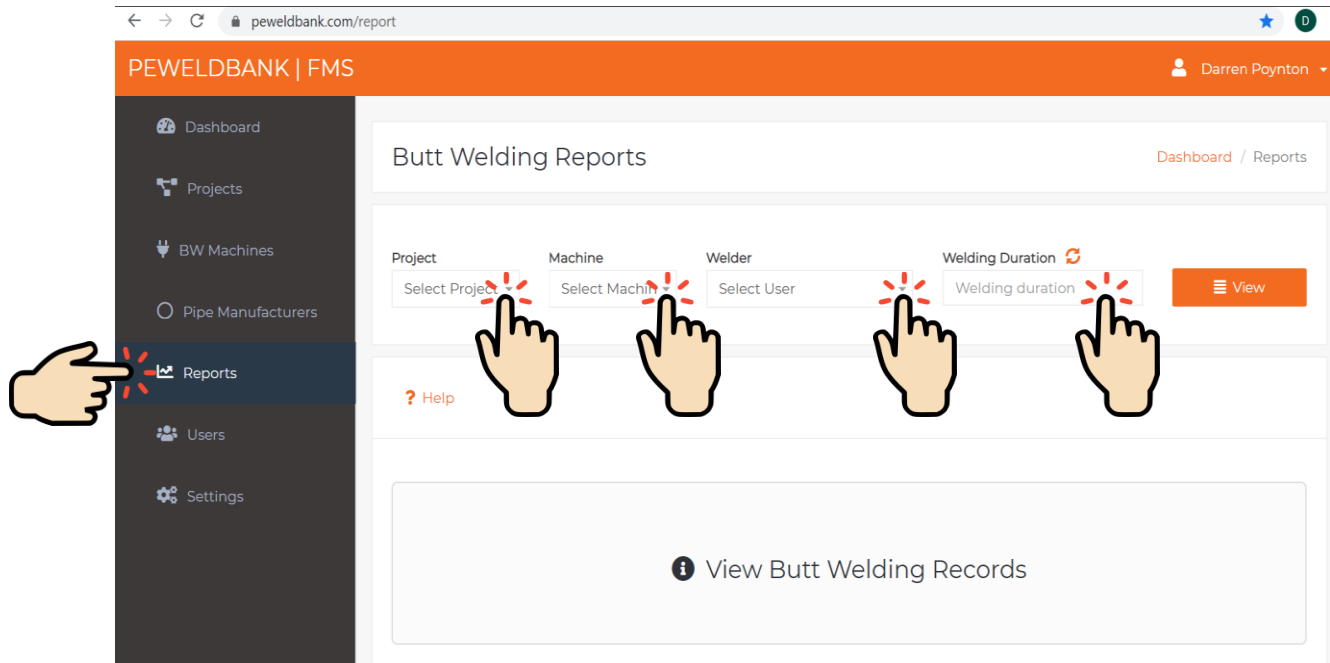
peweldbank.com/report

D

PEWELDBANK | FMS

Darren Poynton

Dashboard

Projects

BW Machines

Pipe Manufacturers

Reports

Users

Settings

Butt Welding Reports

Dashboard / Reports

Project

Select Project

Machine

Select Machin

Welder

Select User

Welding Duration

Welding duration

View

? Help

View Butt Welding Records